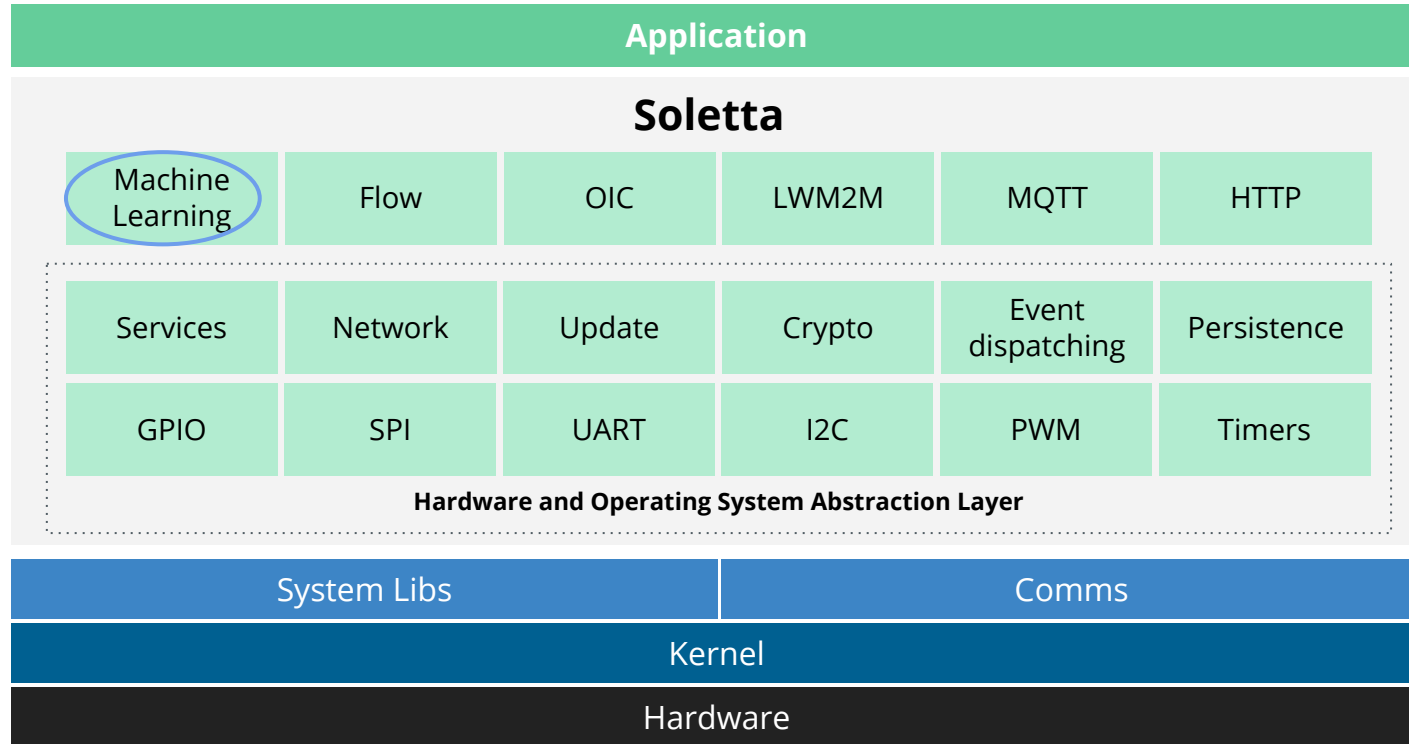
Application

Soletta

Machine Learning

Flow

OIC

LWM2M

MQTT

HTTP

Services

Network

Update

Crypto

Event dispatching

Persistence

GPIO

SPI

UART

I2C

PWM

Timers

Hardware and Operating System Abstraction Layer

System Libs

Comms

Kernel

Hardware